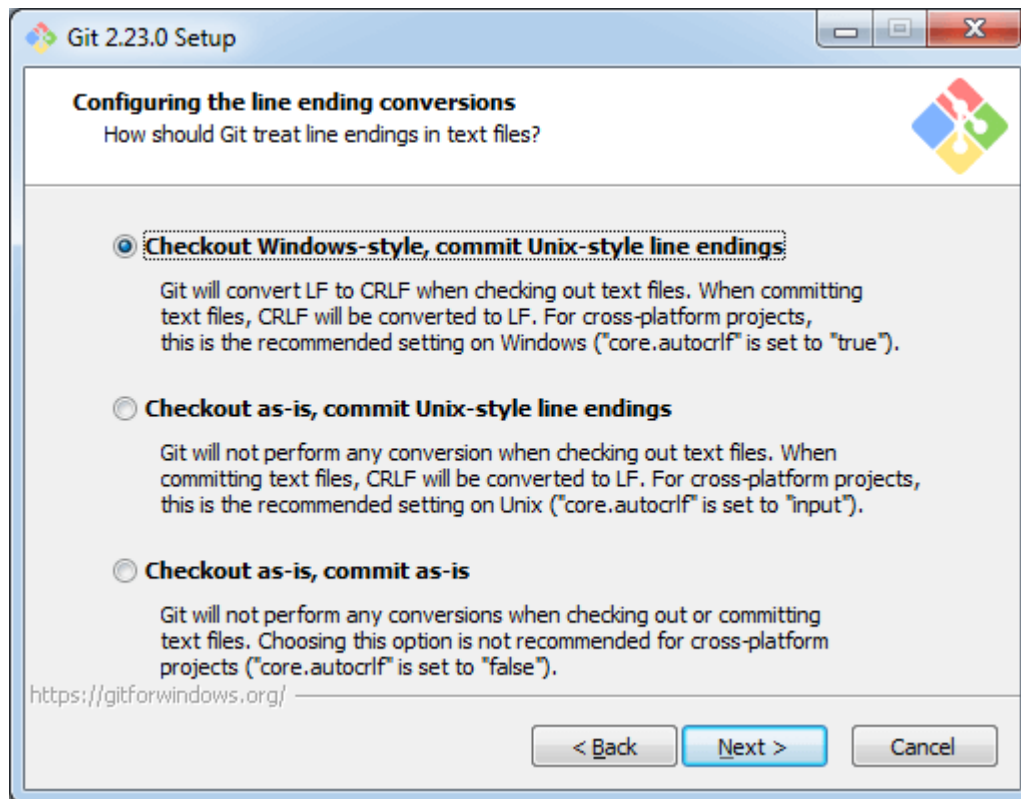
Git 2.23.0 Setup

Configuring the line ending conversions
How should Git treat line endings in text files?

Checkout Windows-style, commit Unix-style line endings

Git will convert LF to CRLF when checking out text files. When committing text files, CRLF will be converted to LF. For cross-platform projects, this is the recommended setting on Windows ("core.autocrlf" is set to "true").

Checkout as-is, commit Unix-style line endings

Git will not perform any conversion when checking out text files. When committing text files, CRLF will be converted to LF. For cross-platform projects, this is the recommended setting on Unix ("core.autocrlf" is set to "input").

Checkout as-is, commit as-is

Git will not perform any conversions when checking out or committing text files. Choosing this option is not recommended for cross-platform projects ("core.autocrlf" is set to "false").

https://gitforwindows.org/

< Back
Next >
Cancel